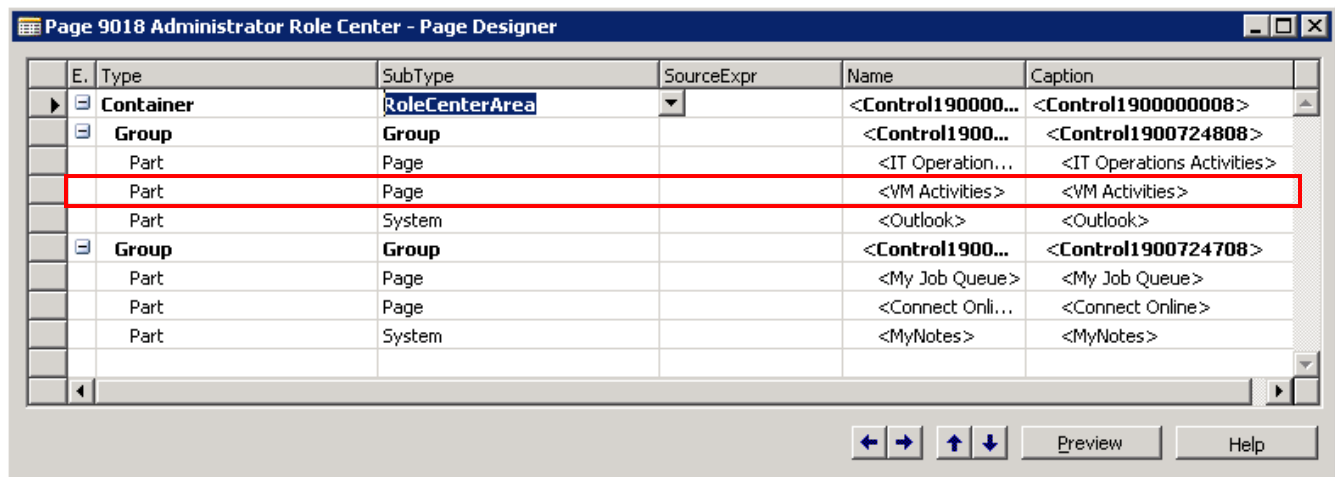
Page 9018 Administrator Role Center - Page Designer

| E. | Type | SubType | SourceExpr | Name | Caption |
|---|---|---|---|---|---|
| ⊟ | Container | RoleCenterArea | | <Control190000... | <Control1900000008> |
| ⊟ | Group | Group | | <Control1900... | <Control1900724808> |
| | Part | Page | | <IT Operation... | <IT Operations Activities> |
| | Part | Page | | <VM Activities> | <VM Activities> |
| | Part | System | | <Outlook> | <Outlook> |
| ⊟ | Group | Group | | <Control1900... | <Control1900724708> |
| | Part | Page | | <My Job Queue> | <My Job Queue> |
| | Part | Page | | <Connect Onli... | <Connect Online> |
| | Part | System | | <MyNotes> | <MyNotes> |

Preview Help